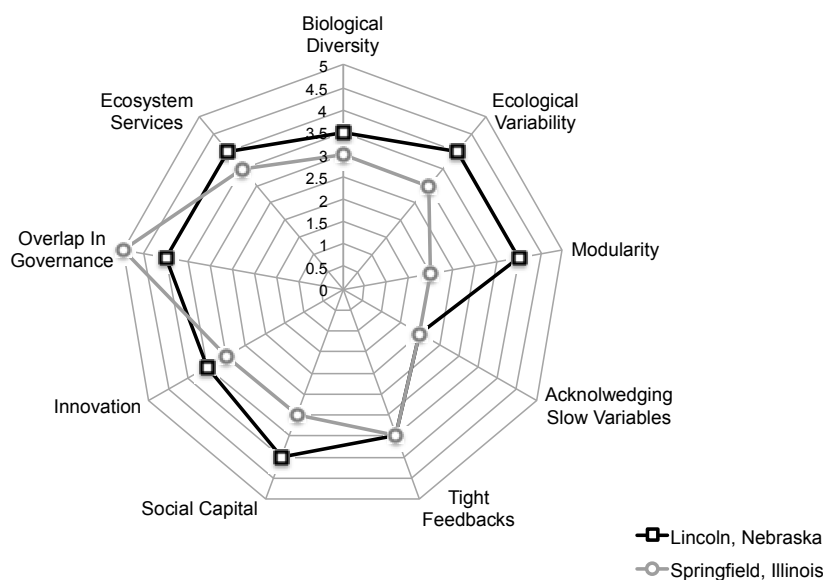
Biological Diversity

5
4.5
4
3.5
3
2.5
2
1.5
1
0.5
0

Ecological Variability

Modularity

Acknolwedging Slow Variables

Tight Feedbacks

Social Capital

Innovation

Overlap In Governance

Ecosystem Services

Lincoln, Nebraska
Springfield, Illinois